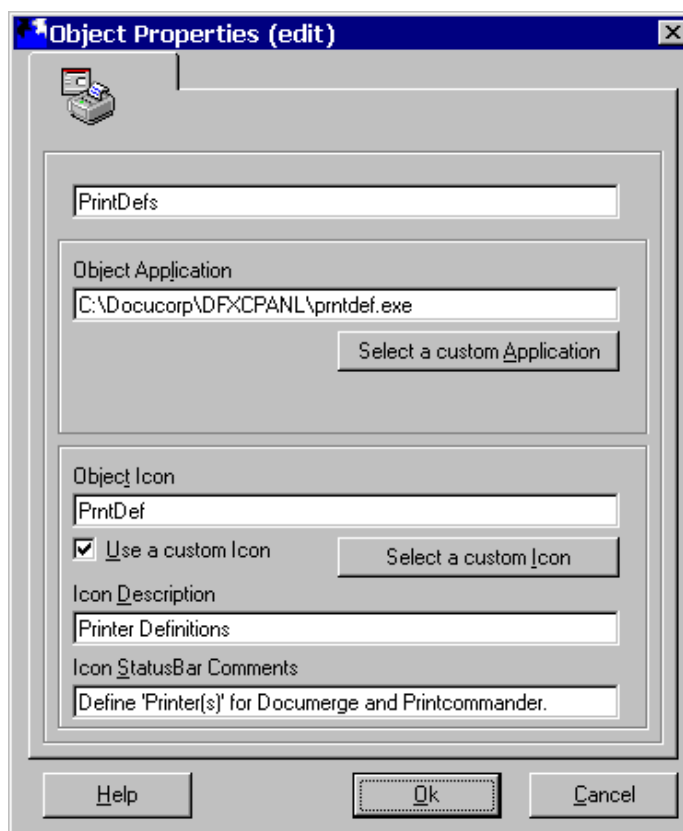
Object Properties (edit)

PrintDefs

Object Application

C:\Docucorp\DFXCPANL\prntdef.exe

Select a custom Application

Object Icon

PrntDef

Use a custom Icon

Select a custom Icon

Icon Description

Printer Definitions

Icon StatusBar Comments

Define 'Printer(s)' for Documerge and Printcommander.

Help

Ok

Cancel